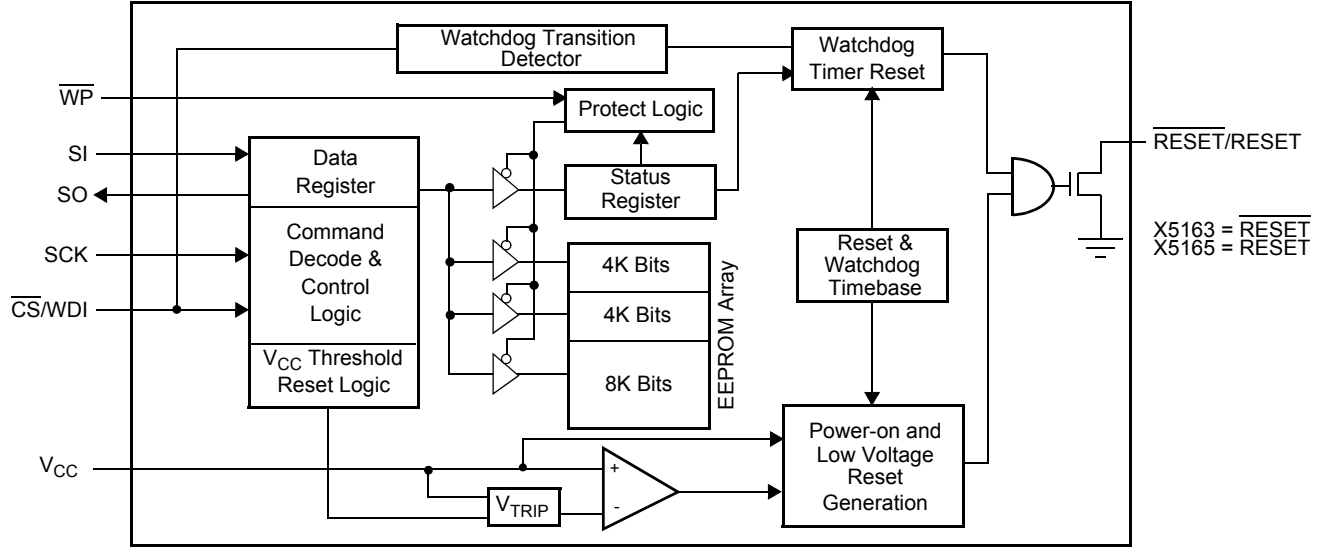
Watchdog Transition Detector

Watchdog Timer Reset

$\overline{WP}$

Protect Logic

SI

SO

SCK

$\overline{CS}$/WDI

Data Register

Command Decode & Control Logic

$V_{CC}$ Threshold Reset Logic

Status Register

4K Bits

4K Bits

8K Bits

EEPROM Array

Reset & Watchdog Timebase

$\overline{RESET}$/RESET

X5163 = $\overline{RESET}$
X5165 = RESET

$V_{CC}$

+

-

$V_{TRIP}$

Power-on and Low Voltage Reset Generation